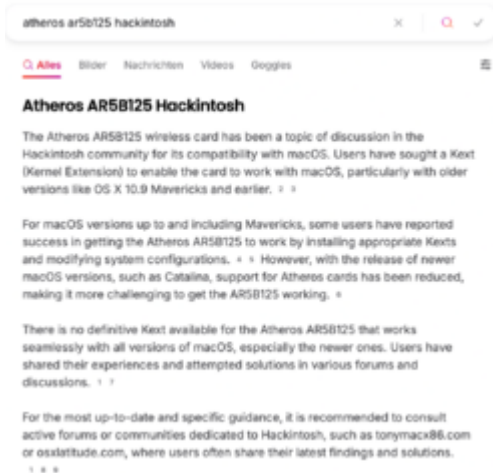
atheros ar5b125 hackintosh

× | 

Alles Bilder Nachrichten Videos Goggles

Atheros AR5B125 Hackintosh

The Atheros AR5B125 wireless card has been a topic of discussion in the Hackintosh community for its compatibility with macOS. Users have sought a Kext (Kernel Extension) to enable the card to work with macOS, particularly with older versions like OS X 10.9 Mavericks and earlier. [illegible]

For macOS versions up to and including Mavericks, some users have reported success in getting the Atheros AR5B125 to work by installing appropriate Kexts and modifying system configurations. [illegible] However, with the release of newer macOS versions, such as Catalina, support for Atheros cards has been reduced, making it more challenging to get the AR5B125 working. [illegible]

There is no definitive Kext available for the Atheros AR5B125 that works seamlessly with all versions of macOS, especially the newer ones. Users have shared their experiences and attempted solutions in various forums and discussions. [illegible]

For the most up-to-date and specific guidance, it is recommended to consult active forums or communities dedicated to Hackintosh, such as tonymacx86.com or osxlatitude.com, where users often share their latest findings and solutions. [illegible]